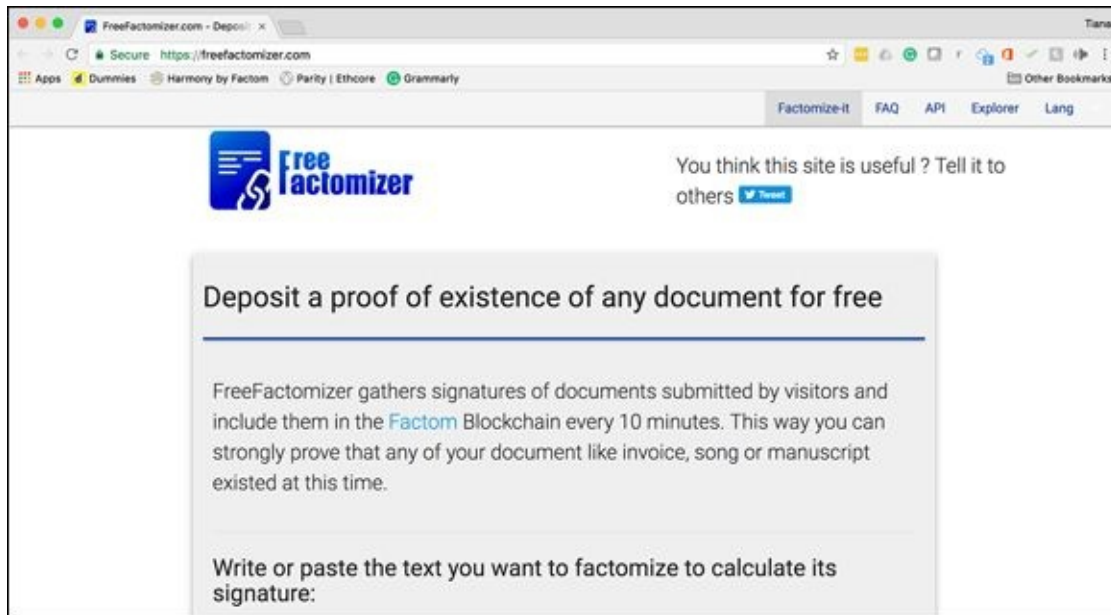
FreeFactomizer.com - Deposi ×

Tiana

Secure https://freefactomizer.com

Apps Dummies Harmony by Factom Parity | Ethcore Grammarly

Other Bookmarks

Factomize-it FAQ API Explorer Lang

Free Factomizer

You think this site is useful ? Tell it to others Tweet

Deposit a proof of existence of any document for free

FreeFactomizer gathers signatures of documents submitted by visitors and include them in the Factom Blockchain every 10 minutes. This way you can strongly prove that any of your document like invoice, song or manuscript existed at this time.

Write or paste the text you want to factomize to calculate its signature: